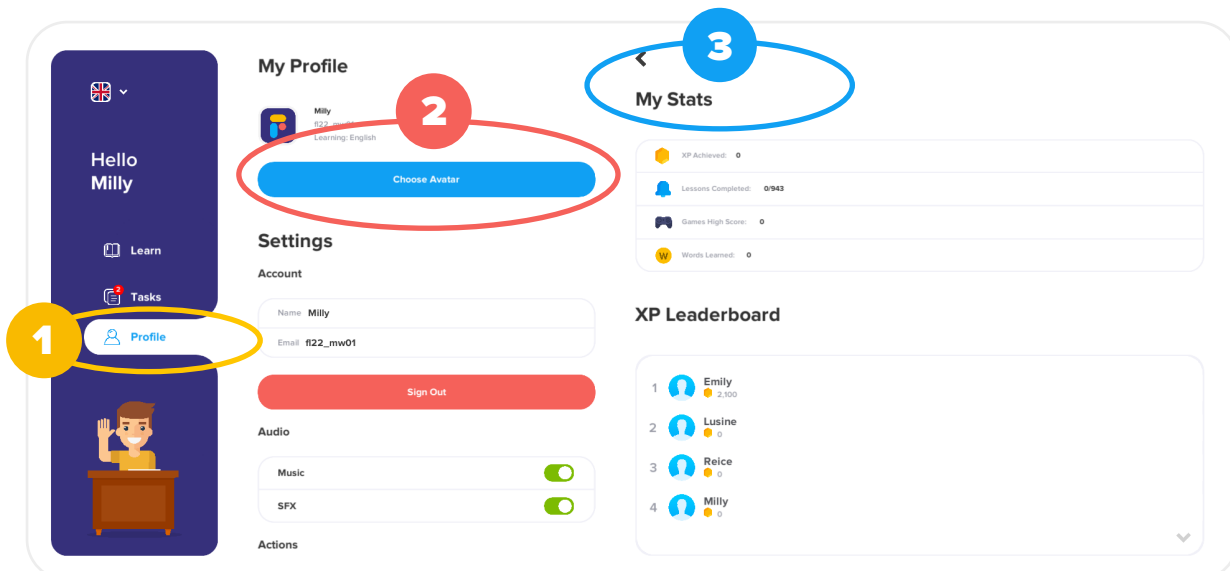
Hello Milly

Learn

2

Tasks

1

Profile

My Profile

Milly

fl22_mw01

Learning: English

2

Choose Avatar

Settings

Account

Name Milly

Email fl22_mw01

Sign Out

Audio

Music

SFX

Actions

3

My Stats

XP Achieved: 0

Lessons Completed: 0/943

Games High Score: 0

W

Words Learned: 0

XP Leaderboard

1 Emily 2,100

2 Lusine 0

3 Reice 0

4 Milly 0